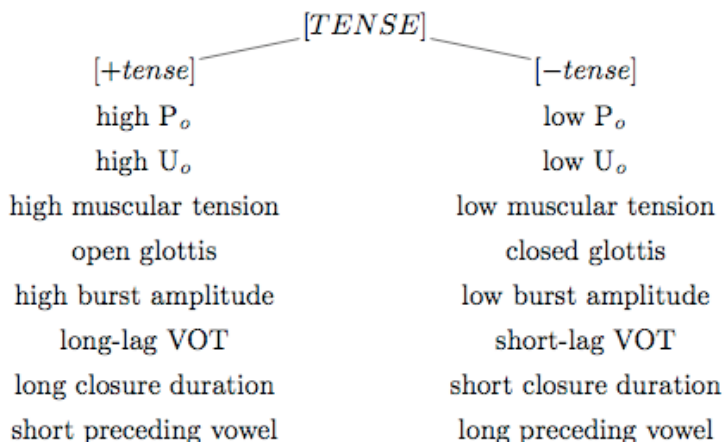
$[TENSE]$

$[+tense]$
high $P_o$
high $U_o$
high muscular tension
open glottis
high burst amplitude
long-lag VOT
long closure duration
short preceding vowel

$[-tense]$
low $P_o$
low $U_o$
low muscular tension
closed glottis
low burst amplitude
short-lag VOT
short closure duration
long preceding vowel